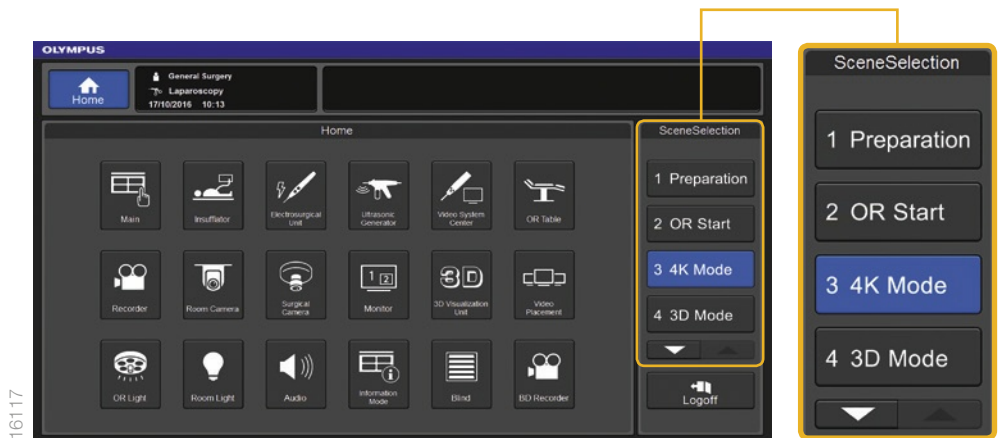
OLYMPUS

Home

General Surgery
Laparoscopy
17/10/2016 10:13

Home

Main
Insufflator
Electrosurgical Unit
Ultrasonic Generator
Video System Center
OR Table

Recorder
Room Camera
Surgical Camera
1 2
Monitor
3D
3D Visualization Unit
Video Placement

OR Light
Room Light
Audio
Information Mode
Blind
BD Recorder

SceneSelection
1 Preparation
2 OR Start
3 4K Mode
4 3D Mode

Logoff

SceneSelection
1 Preparation
2 OR Start
3 4K Mode
4 3D Mode

16117